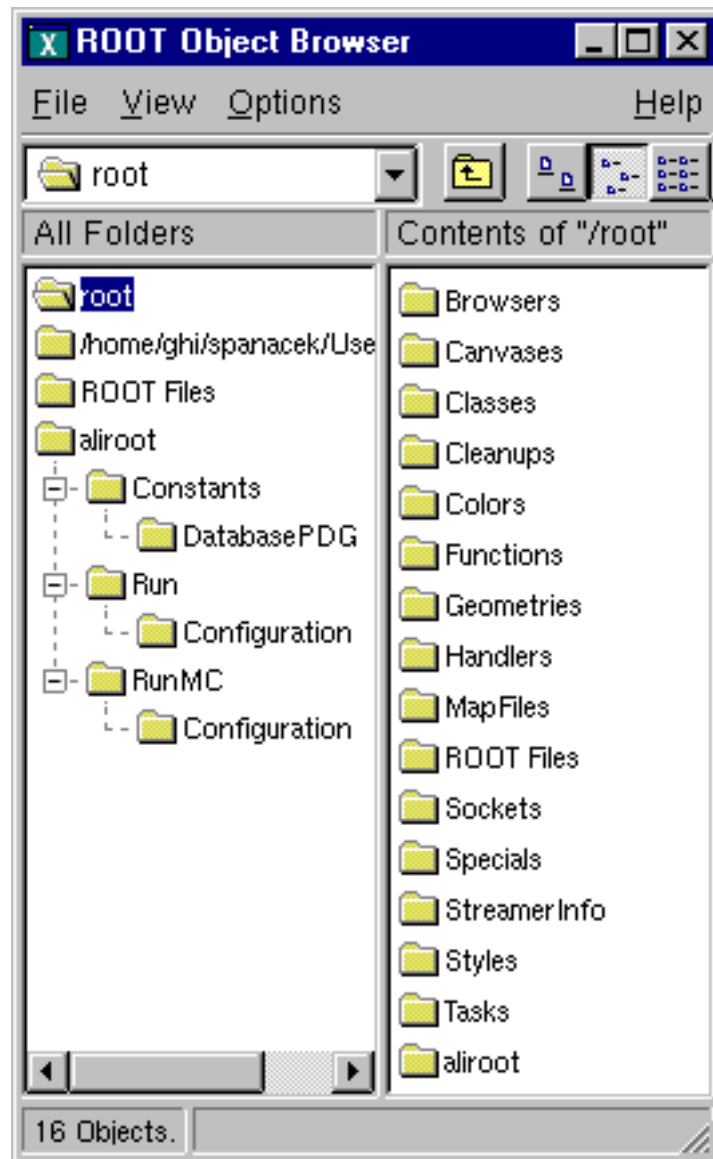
ROOT Object Browser

File View Options Help

root

All Folders

Contents of "/root"

root
/home/ghi/spanacek/Use
ROOT Files
aliroot
Constants
DatabasePDG
Run
Configuration
RunMC
Configuration

Browsers
Canvases
Classes
Cleanups
Colors
Functions
Geometries
Handlers
MapFiles
ROOT Files
Sockets
Specials
StreamerInfo
Styles
Tasks
aliroot

16 Objects.